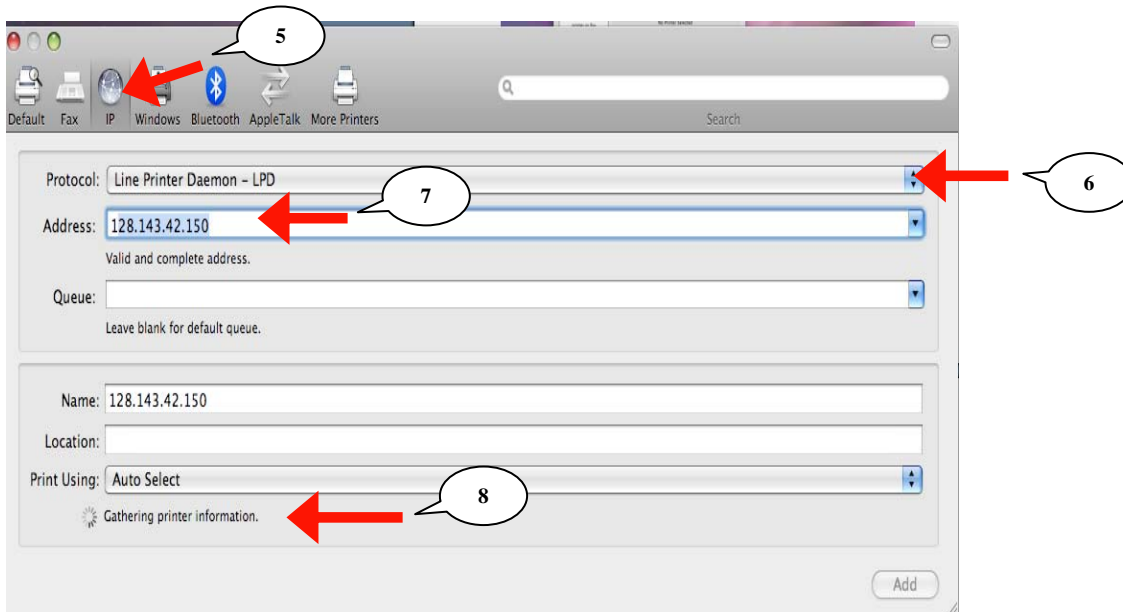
5

Default Fax IP Windows Bluetooth AppleTalk More Printers

Search

Protocol: Line Printer Daemon – LPD

6

7

Address: 128.143.42.150

Valid and complete address.

Queue:

Leave blank for default queue.

Name: 128.143.42.150

Location:

Print Using: Auto Select

8

Gathering printer information.

Add